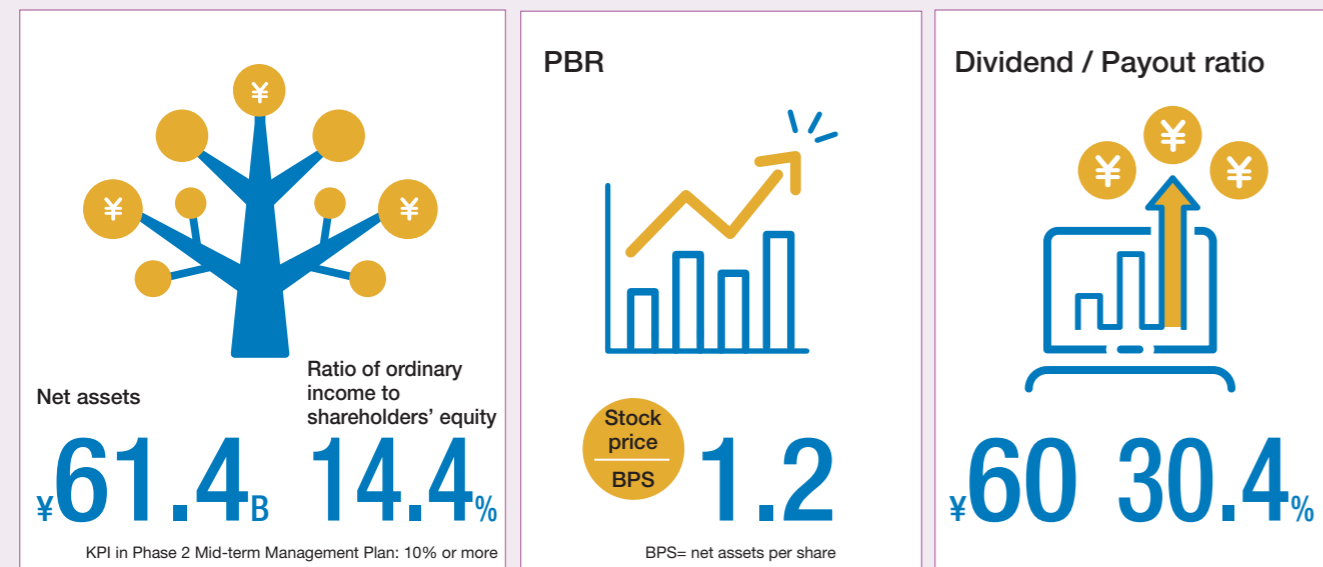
¥

¥

¥

Net assets

¥61.4B

Ratio of ordinary income to shareholders' equity

14.4%

KPI in Phase 2 Mid-term Management Plan: 10% or more

PBR

$\frac{\text{Stock price}}{\text{BPS}}$ 1.2

BPS= net assets per share

Dividend / Payout ratio

¥

¥

¥

¥60 30.4%